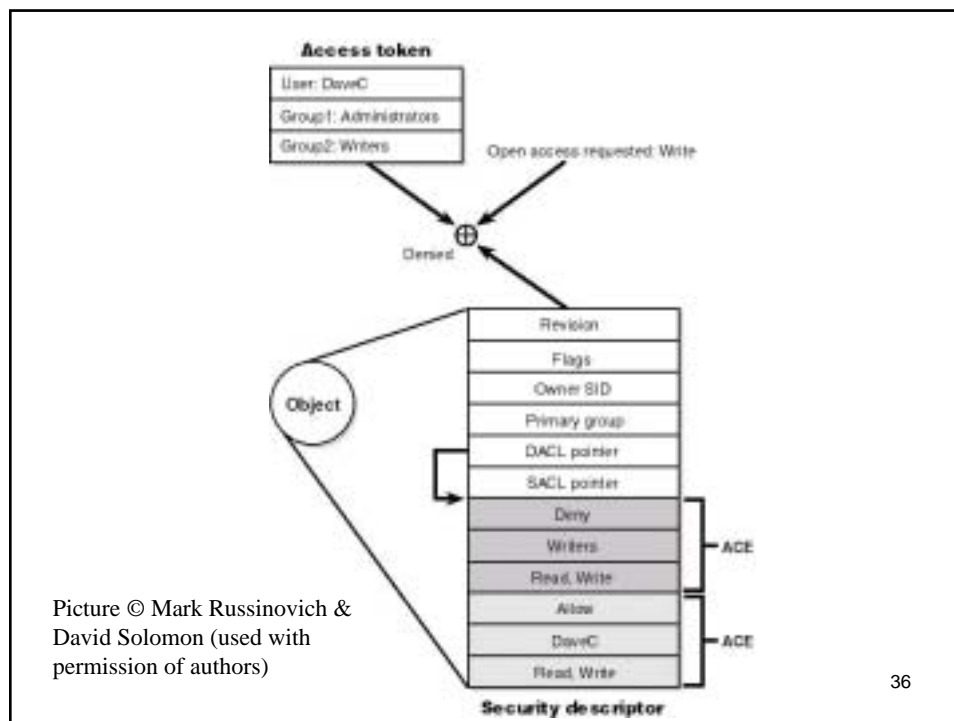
Access token

User: DaveC

Group1: Administrators

Group2: Writers

Open access requested: Write

Denied

Object

Revision

Flags

Owner SID

Primary group

DACL pointer

SACL pointer

Deny

Writers

Read, Write

ACE

Allow

DaveC

Read, Write

ACE

Security descriptor

Picture © Mark Russinovich & David Solomon (used with permission of authors)

36